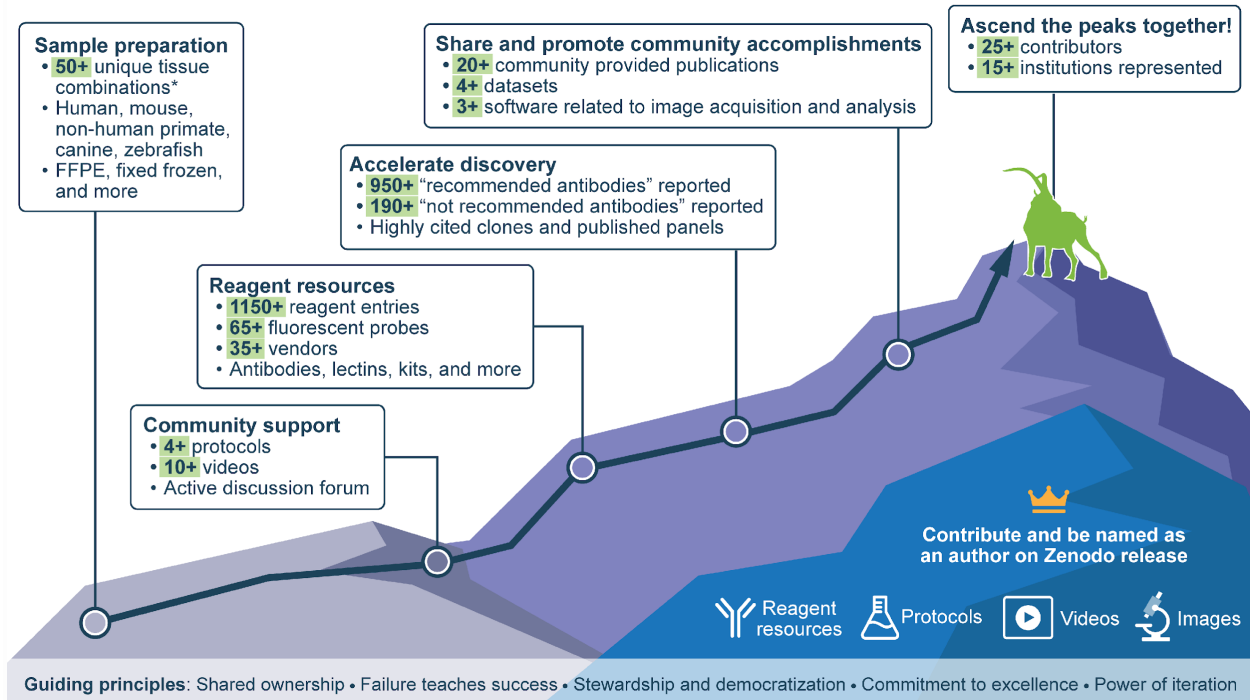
Sample preparation
• 50+ unique tissue combinations*
• Human, mouse, non-human primate, canine, zebrafish
• FFPE, fixed frozen, and more

Share and promote community accomplishments
• 20+ community provided publications
• 4+ datasets
• 3+ software related to image acquisition and analysis

Ascend the peaks together!
• 25+ contributors
• 15+ institutions represented

Accelerate discovery
• 950+ “recommended antibodies” reported
• 190+ “not recommended antibodies” reported
• Highly cited clones and published panels

Reagent resources
• 1150+ reagent entries
• 65+ fluorescent probes
• 35+ vendors
• Antibodies, lectins, kits, and more

Community support
• 4+ protocols
• 10+ videos
• Active discussion forum

Contribute and be named as an author on Zenodo release

Reagent resources
Protocols
Videos
Images

Guiding principles: Shared ownership • Failure teaches success • Stewardship and democratization • Commitment to excellence • Power of iteration